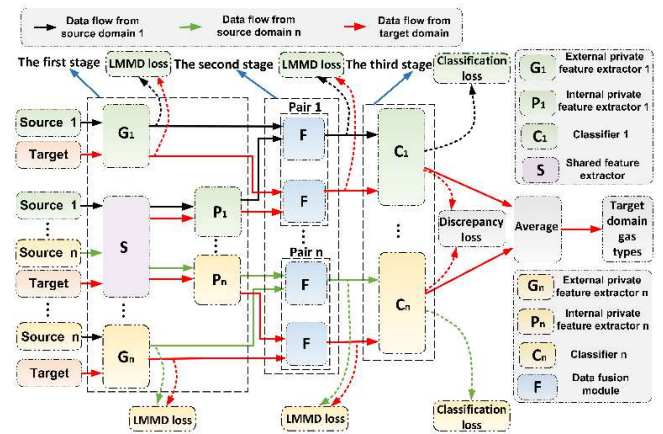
Data flow from source domain 1
Data flow from source domain n
Data flow from target domain

The first stage
LMMD loss
The second stage
LMMD loss
The third stage
Classification loss

$G_1$
External private feature extractor 1
$P_1$
Internal private feature extractor 1
$C_1$
Classifier 1
S
Shared feature extractor

Source 1
Target
$G_1$
Pair 1
F
$C_1$
Source 1
S
$P_1$
F
Discrepancy loss
Average
Target domain gas types
Source n
Target
$P_n$
Pair n
F
$C_n$
Source n
$G_n$
F
Target

$G_n$
External private feature extractor n
$P_n$
Internal private feature extractor n
$C_n$
Classifier n
F
Data fusion module

LMMD loss
LMMD loss
Classification loss